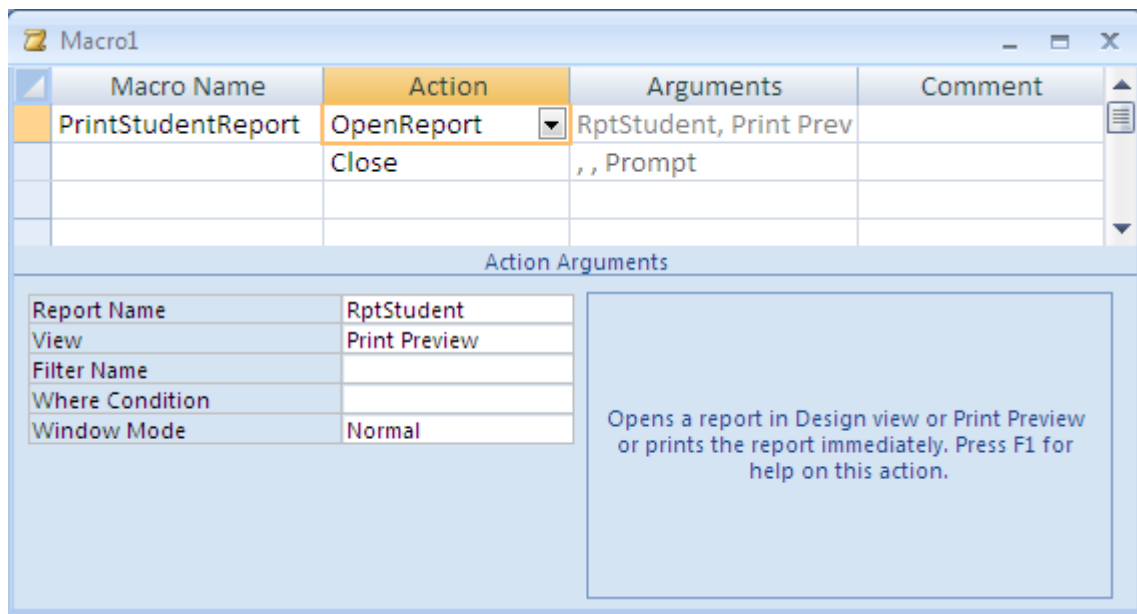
Macro1

| Macro Name | Action | Arguments | Comment |
|---|---|---|---|
| PrintStudentReport | OpenReport | RptStudent, Print Prev | |
| | Close | , , Prompt | |
| | | | |
| | | | |

Action Arguments

| | |
|---|---|
| Report Name | RptStudent |
| View | Print Preview |
| Filter Name | |
| Where Condition | |
| Window Mode | Normal |

Opens a report in Design view or Print Preview or prints the report immediately. Press F1 for help on this action.